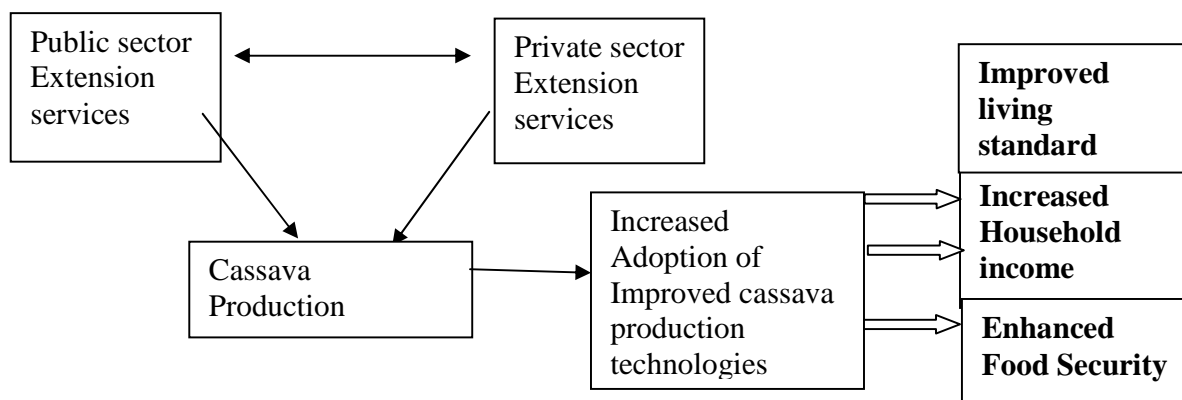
Public sector Extension services

Private sector Extension services

Cassava Production

Increased Adoption of Improved cassava production technologies

**Improved living standard**

**Increased Household income**

**Enhanced Food Security**